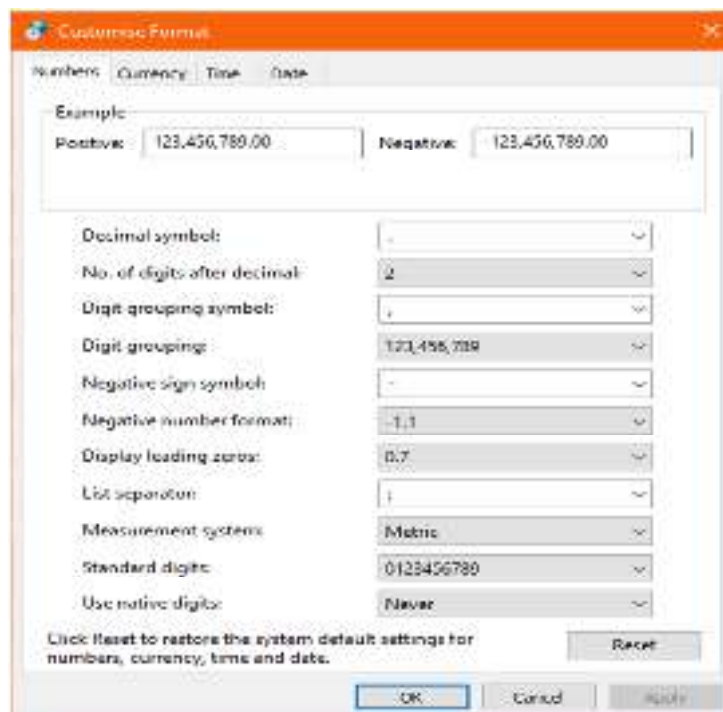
Customize Format

Numbers Currency Time Date

Example
Positive: 123,456,789.00
Negative: -123,456,789.00

Decimal symbol: .
No. of digits after decimal: 2
Digit grouping symbol: ,
Digit grouping: 123,456,789
Negative sign symbol: -
Negative number format: -1.1
Display leading zeros: 0.7
List separator: ,
Measurement system: Metric
Standard digits: 0123456789
Use native digits: Never

Click Reset to restore the system default settings for numbers, currency, time and date.

Reset

OK Cancel Apply